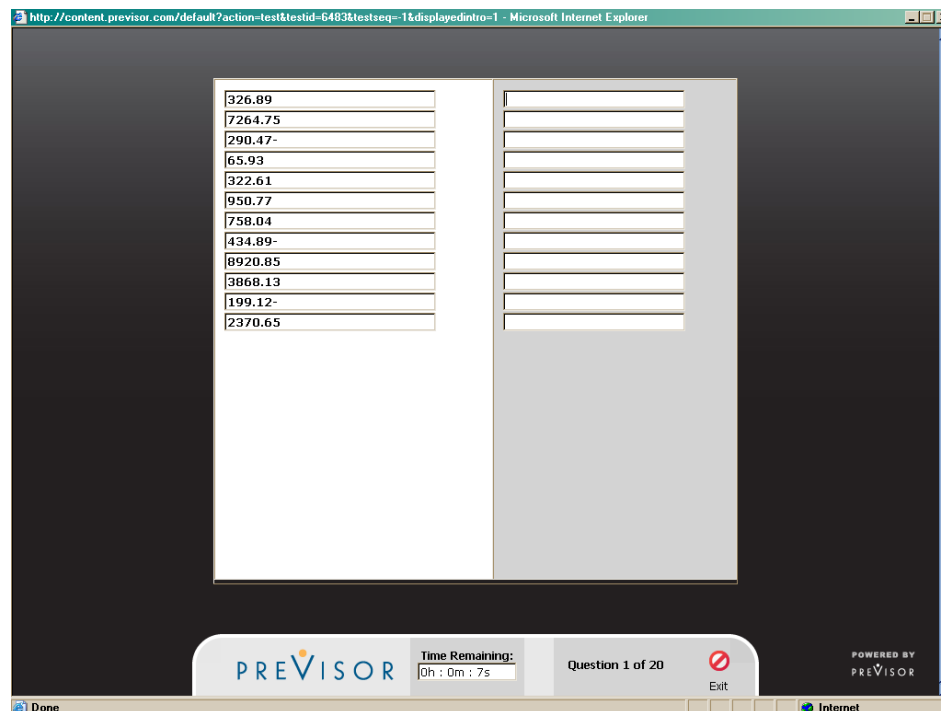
http://content.previsor.com/default?action=test&testid=6483&testseq=-1&displayedintro=1 - Microsoft Internet Explorer

326.89
7264.75
290.47-
65.93
322.61
950.77
758.04
434.89-
8920.85
3868.13
199.12-
2370.65

PREVISOR

Time Remaining:
0h : 0m : 7s

Question 1 of 20

Exit

POWERED BY
PREVISOR

Done

Internet